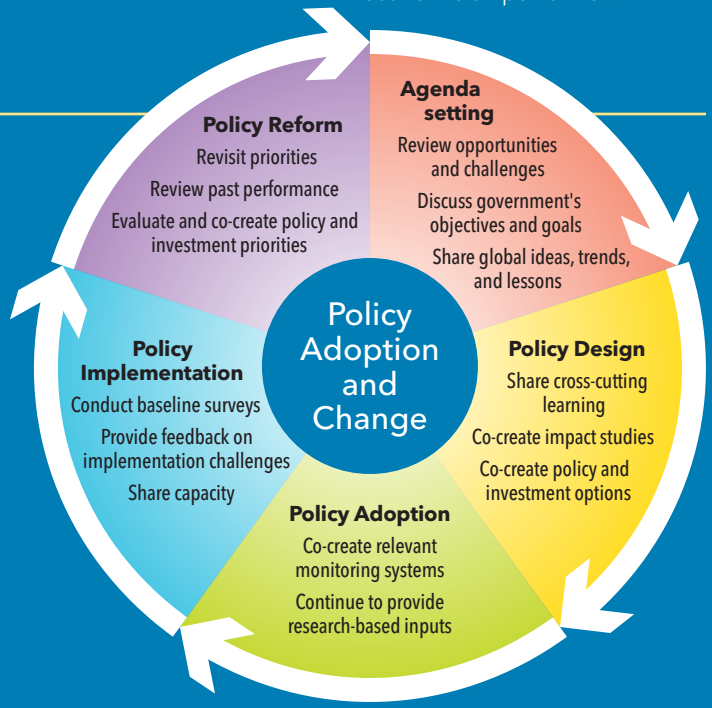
Policy Adoption and Change

Agenda setting
Review opportunities and challenges
Discuss government's objectives and goals
Share global ideas, trends, and lessons

Policy Design
Share cross-cutting learning
Co-create impact studies
Co-create policy and investment options

Policy Adoption
Co-create relevant monitoring systems
Continue to provide research-based inputs

Policy Implementation
Conduct baseline surveys
Provide feedback on implementation challenges
Share capacity

Policy Reform
Revisit priorities
Review past performance
Evaluate and co-create policy and investment priorities